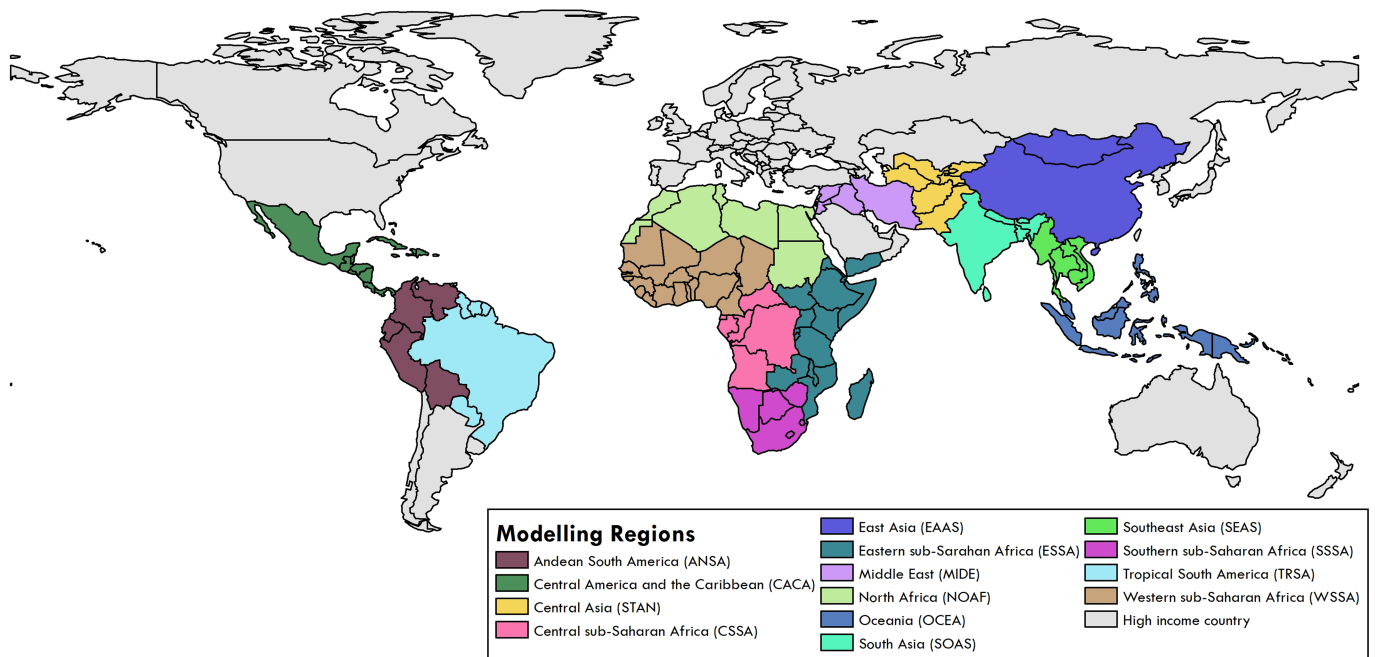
Modelling Regions

Andean South America (ANSA)
Central America and the Caribbean (CACA)
Central Asia (STAN)
Central sub-Saharan Africa (CSSA)

East Asia (EAAS)
Eastern sub-Sarahan Africa (ESSA)
Middle East (MIDE)
North Africa (NOAF)
Oceania (OCEA)
South Asia (SOAS)

Southeast Asia (SEAS)
Southern sub-Saharan Africa (SSSA)
Tropical South America (TRSA)
Western sub-Saharan Africa (WSSA)
High income country